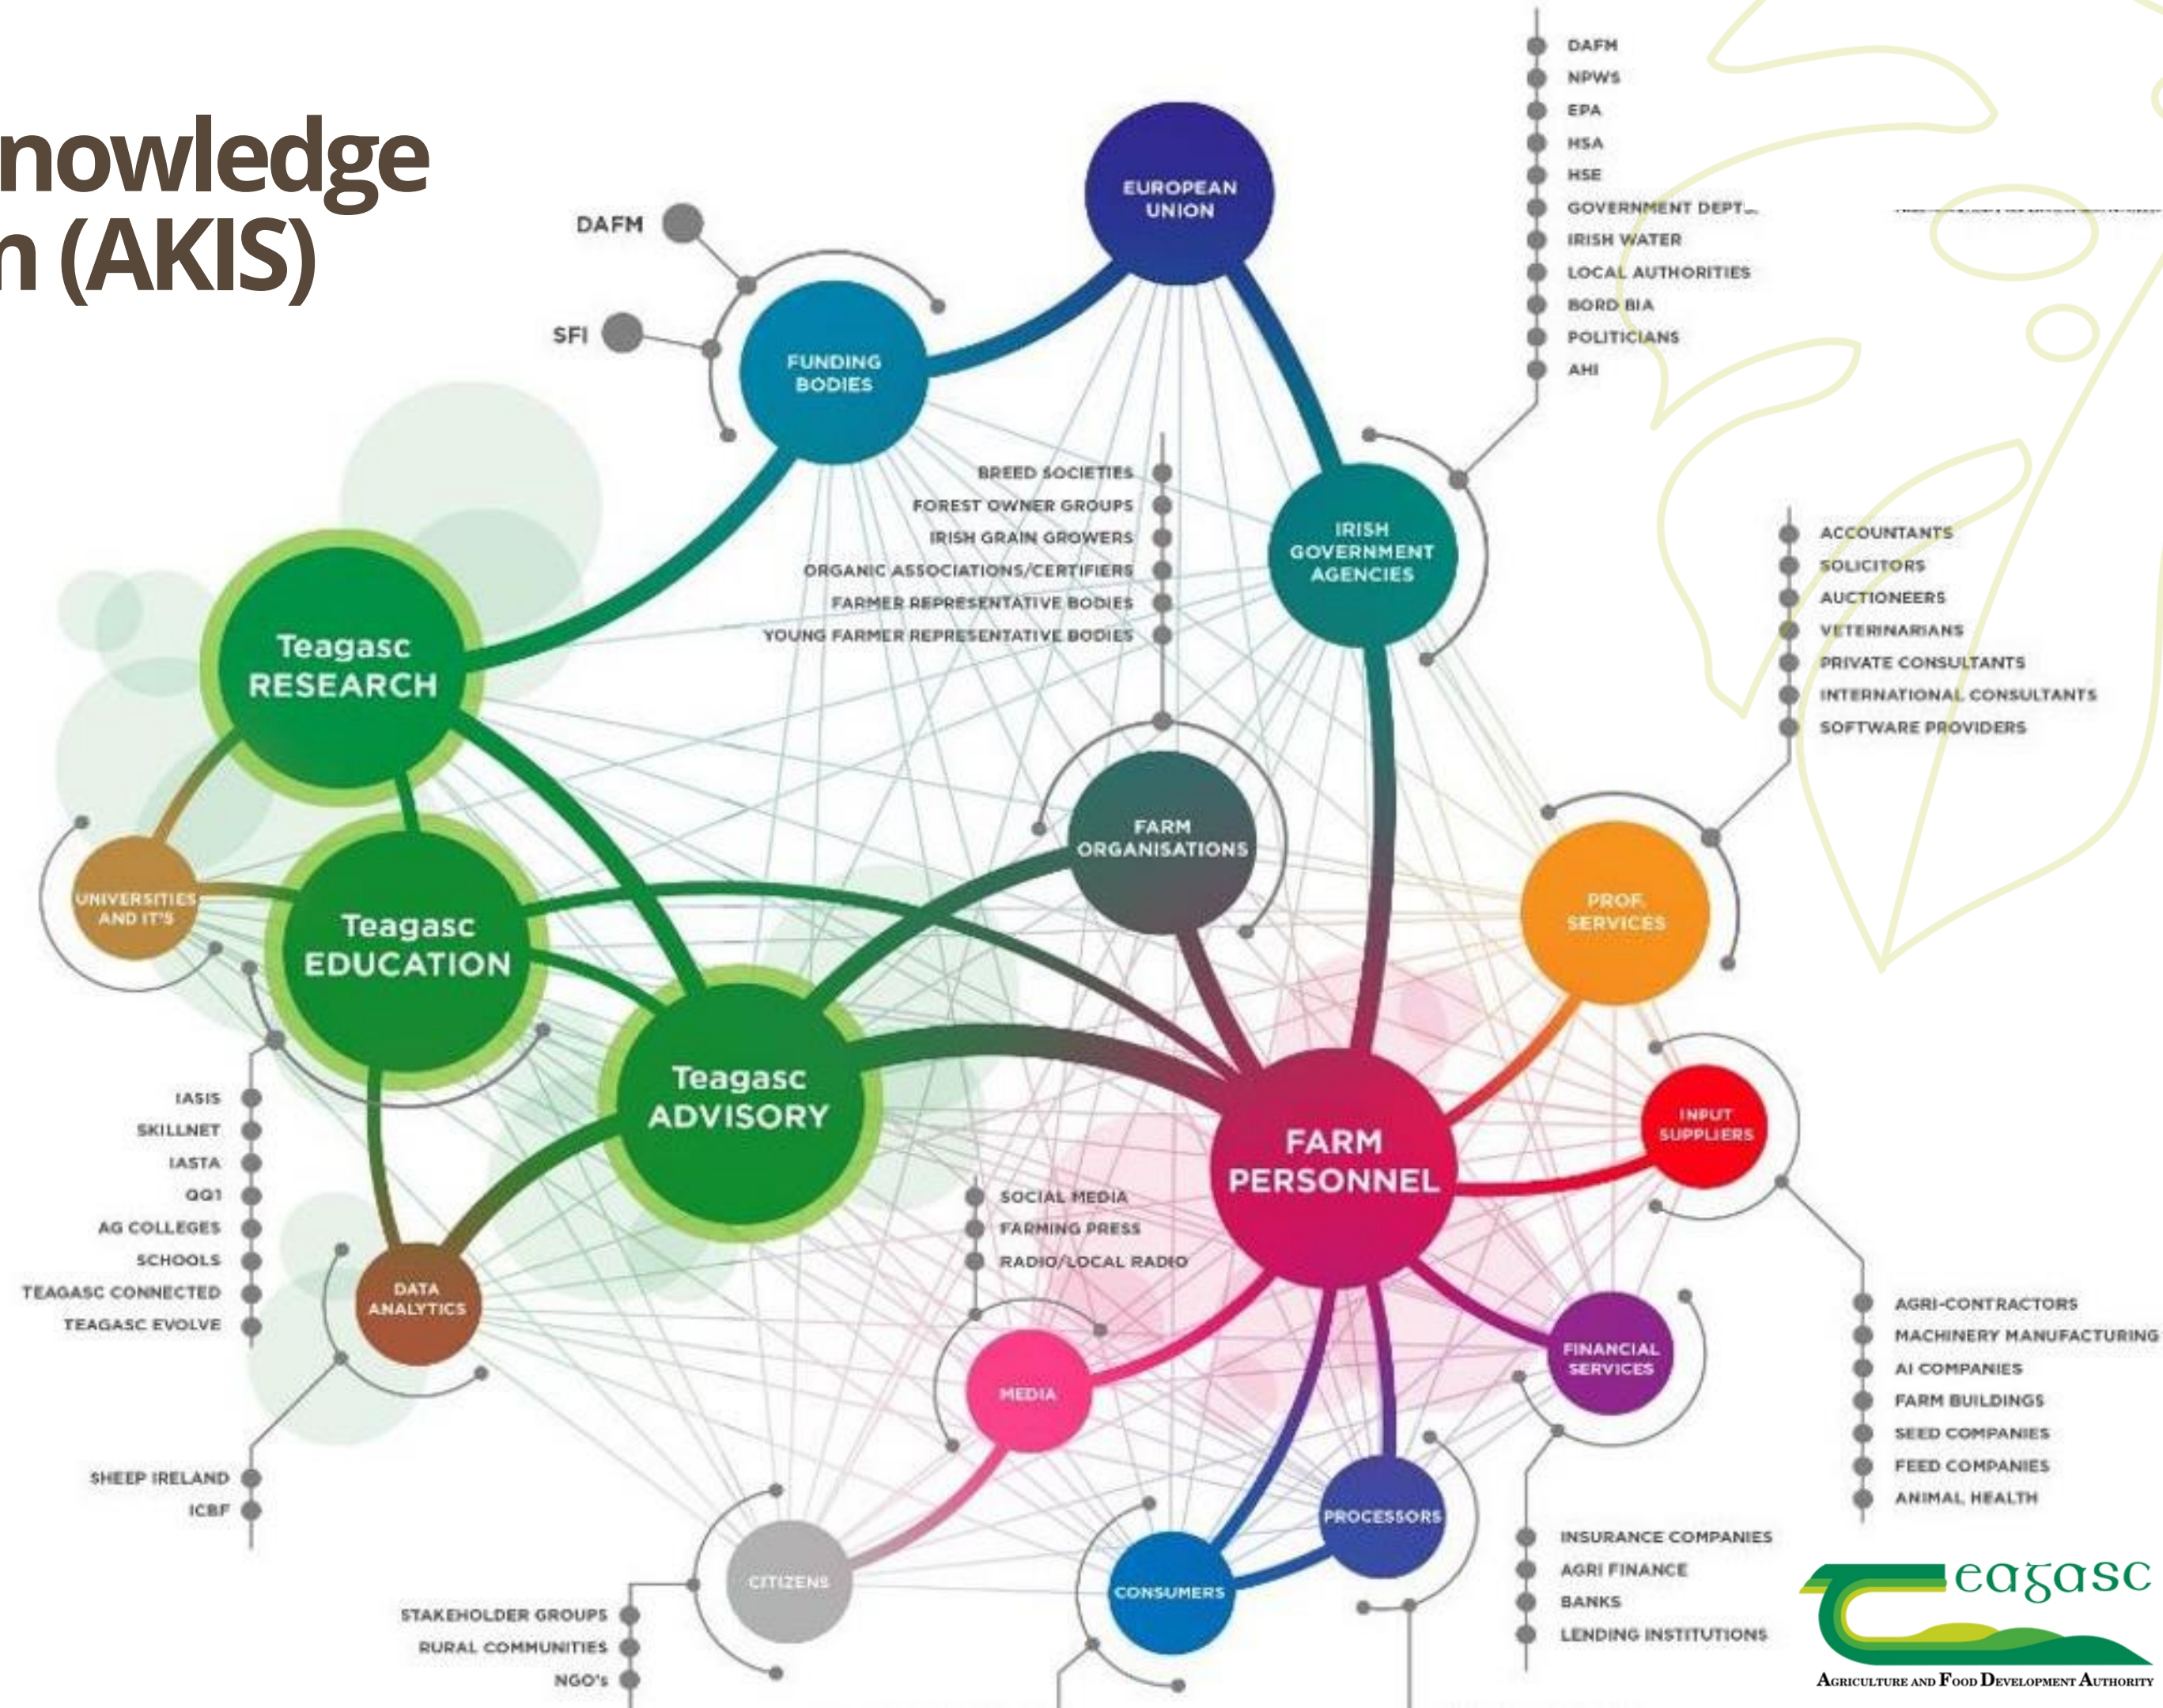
nowledge
n (AKIS)

DAFM
SFI
FUNDING BODIES
EUROPEAN UNION

DAFM
NPWS
EPA
HSA
HSE
GOVERNMENT DEPT.
IRISH WATER
LOCAL AUTHORITIES
BORD BIA
POLITICIANS
AHI

BREED SOCIETIES
FOREST OWNER GROUPS
IRISH GRAIN GROWERS
ORGANIC ASSOCIATIONS/CERTIFIERS
FARMER REPRESENTATIVE BODIES
YOUNG FARMER REPRESENTATIVE BODIES

IRISH GOVERNMENT AGENCIES

ACCOUNTANTS
SOLICITORS
AUCTIONEERS
VETERINARIANS
PRIVATE CONSULTANTS
INTERNATIONAL CONSULTANTS
SOFTWARE PROVIDERS

Teagasc RESEARCH
Teagasc EDUCATION
Teagasc ADVISORY
UNIVERSITIES AND IT'S
FARM ORGANISATIONS
PROF. SERVICES
FARM PERSONNEL
INPUT SUPPLIERS

IASIS
SKILLNET
IASTA
QQI
AG COLLEGES
SCHOOLS
TEAGASC CONNECTED
TEAGASC EVOLVE

SOCIAL MEDIA
FARMING PRESS
RADIO/LOCAL RADIO

DATA ANALYTICS
MEDIA
FINANCIAL SERVICES

AGRI-CONTRACTORS
MACHINERY MANUFACTURING
AI COMPANIES
FARM BUILDINGS
SEED COMPANIES
FEED COMPANIES
ANIMAL HEALTH

SHEEP IRELAND
ICBF

CITIZENS
PROCESSORS
CONSUMERS

INSURANCE COMPANIES
AGRI FINANCE
BANKS
LENDING INSTITUTIONS

STAKEHOLDER GROUPS
RURAL COMMUNITIES
NGO's

Teagasc
Agriculture and Food Development Authority